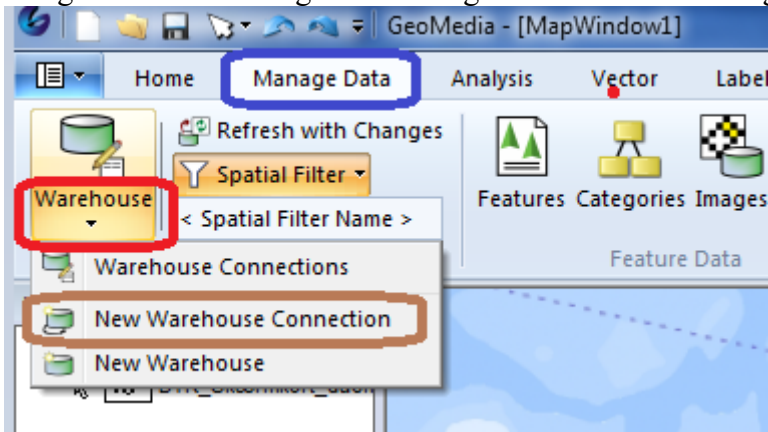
GeoMedia - [MapWindow1]

Home

Manage Data

Analysis

Vector

Label

Refresh with Changes

Spatial Filter

< Spatial Filter Name >

Warehouse

Features

Categories

Images

Feature Data

Warehouse Connections

New Warehouse Connection

New Warehouse

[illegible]